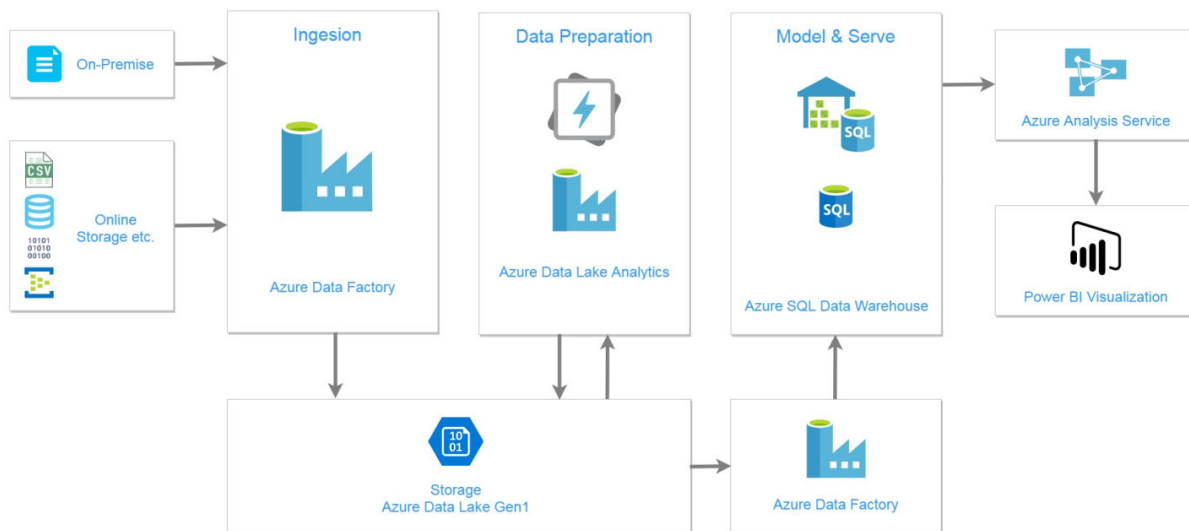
On-Premise

CSV

10101
01010
00100

Online Storage etc.

Ingesion

Azure Data Factory

Data Preparation

Azure Data Lake Analytics

Model & Serve

SQL

SQL

Azure SQL Data Warehouse

Azure Analysis Service

Power BI Visualization

10
01

Storage
Azure Data Lake Gen1

Azure Data Factory